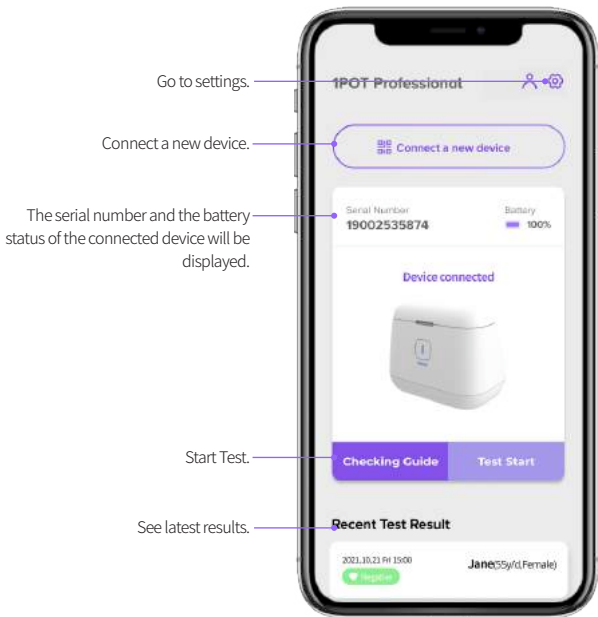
Go to settings.

Connect a new device.

The serial number and the battery status of the connected device will be displayed.

Start Test.

See latest results.

1POT Professional

Connect a new device

Serial Number
19002535874

Battery
100%

Device connected

Checking Guide

Test Start

Recent Test Result

2021.10.21 Fri 13:00

Jane(55y/d,Female)

Negative